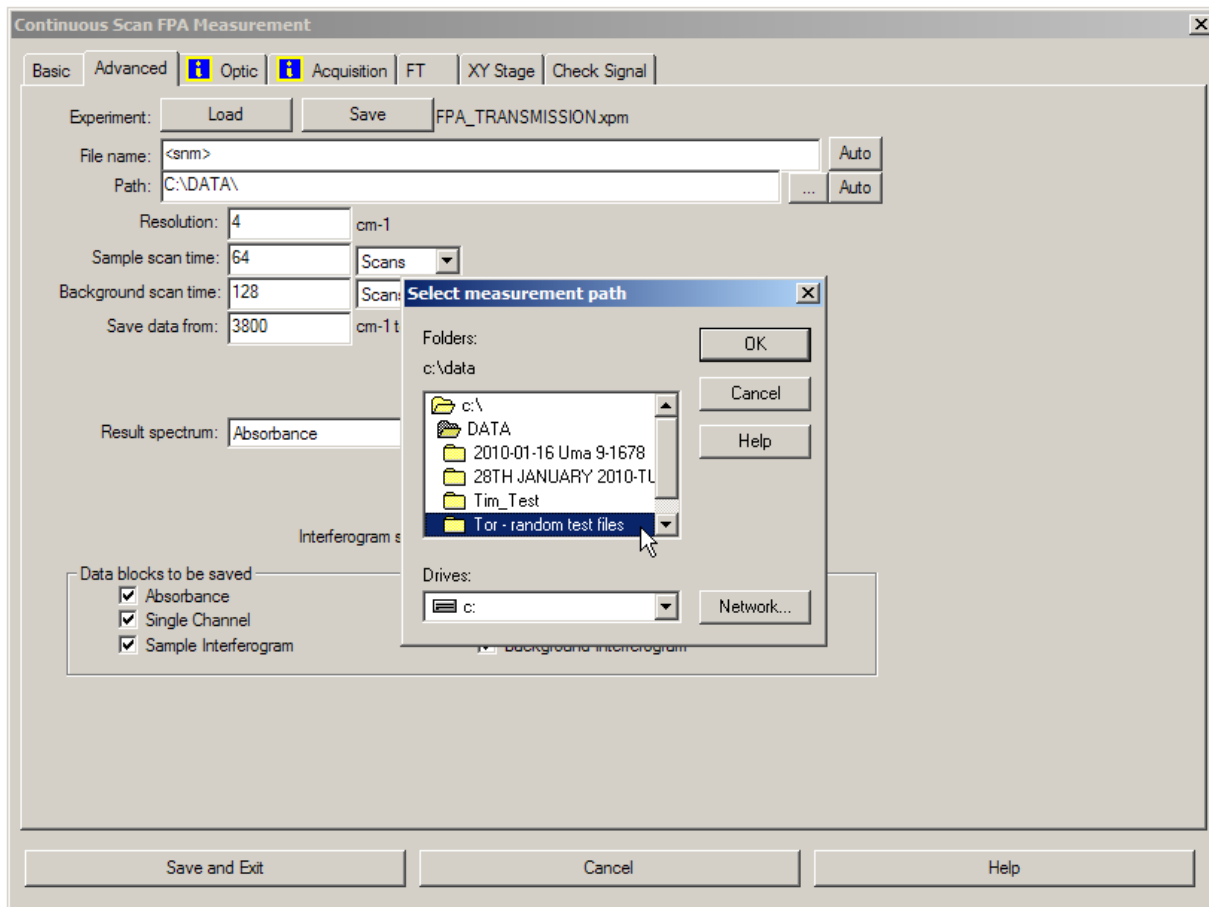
Continuous Scan FPA Measurement

Basic Advanced Optic Acquisition FT XY Stage Check Signal

Experiment: Load Save FPA_TRANSMISSION.xpm

File name: <snm> Auto

Path: C:\DATA\ ... Auto

Resolution: 4 cm-1

Sample scan time: 64 Scans

Background scan time: 128 Scans

Save data from: 3800 cm-1 t

Result spectrum: Absorbance

Interferogram s

Data blocks to be saved
Absorbance
Single Channel
Sample Interferogram
Background Interferogram

Select measurement path

Folders:
c:\data

c:\
DATA
2010-01-16 Uma 9-1678
28TH JANUARY 2010-TU
Tim_Test
Tor - random test files

Drives:
c:

OK
Cancel
Help
Network...

Save and Exit Cancel Help